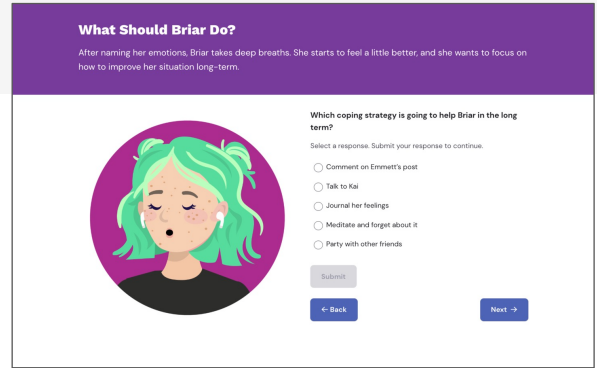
What Should Briar Do?

After naming her emotions, Briar takes deep breaths. She starts to feel a little better, and she wants to focus on how to improve her situation long-term.

Which coping strategy is going to help Briar in the long term?

Select a response. Submit your response to continue.

Comment on Emmett's post

Talk to Kai

Journal her feelings

Meditate and forget about it

Party with other friends

Submit

← Back

Next →